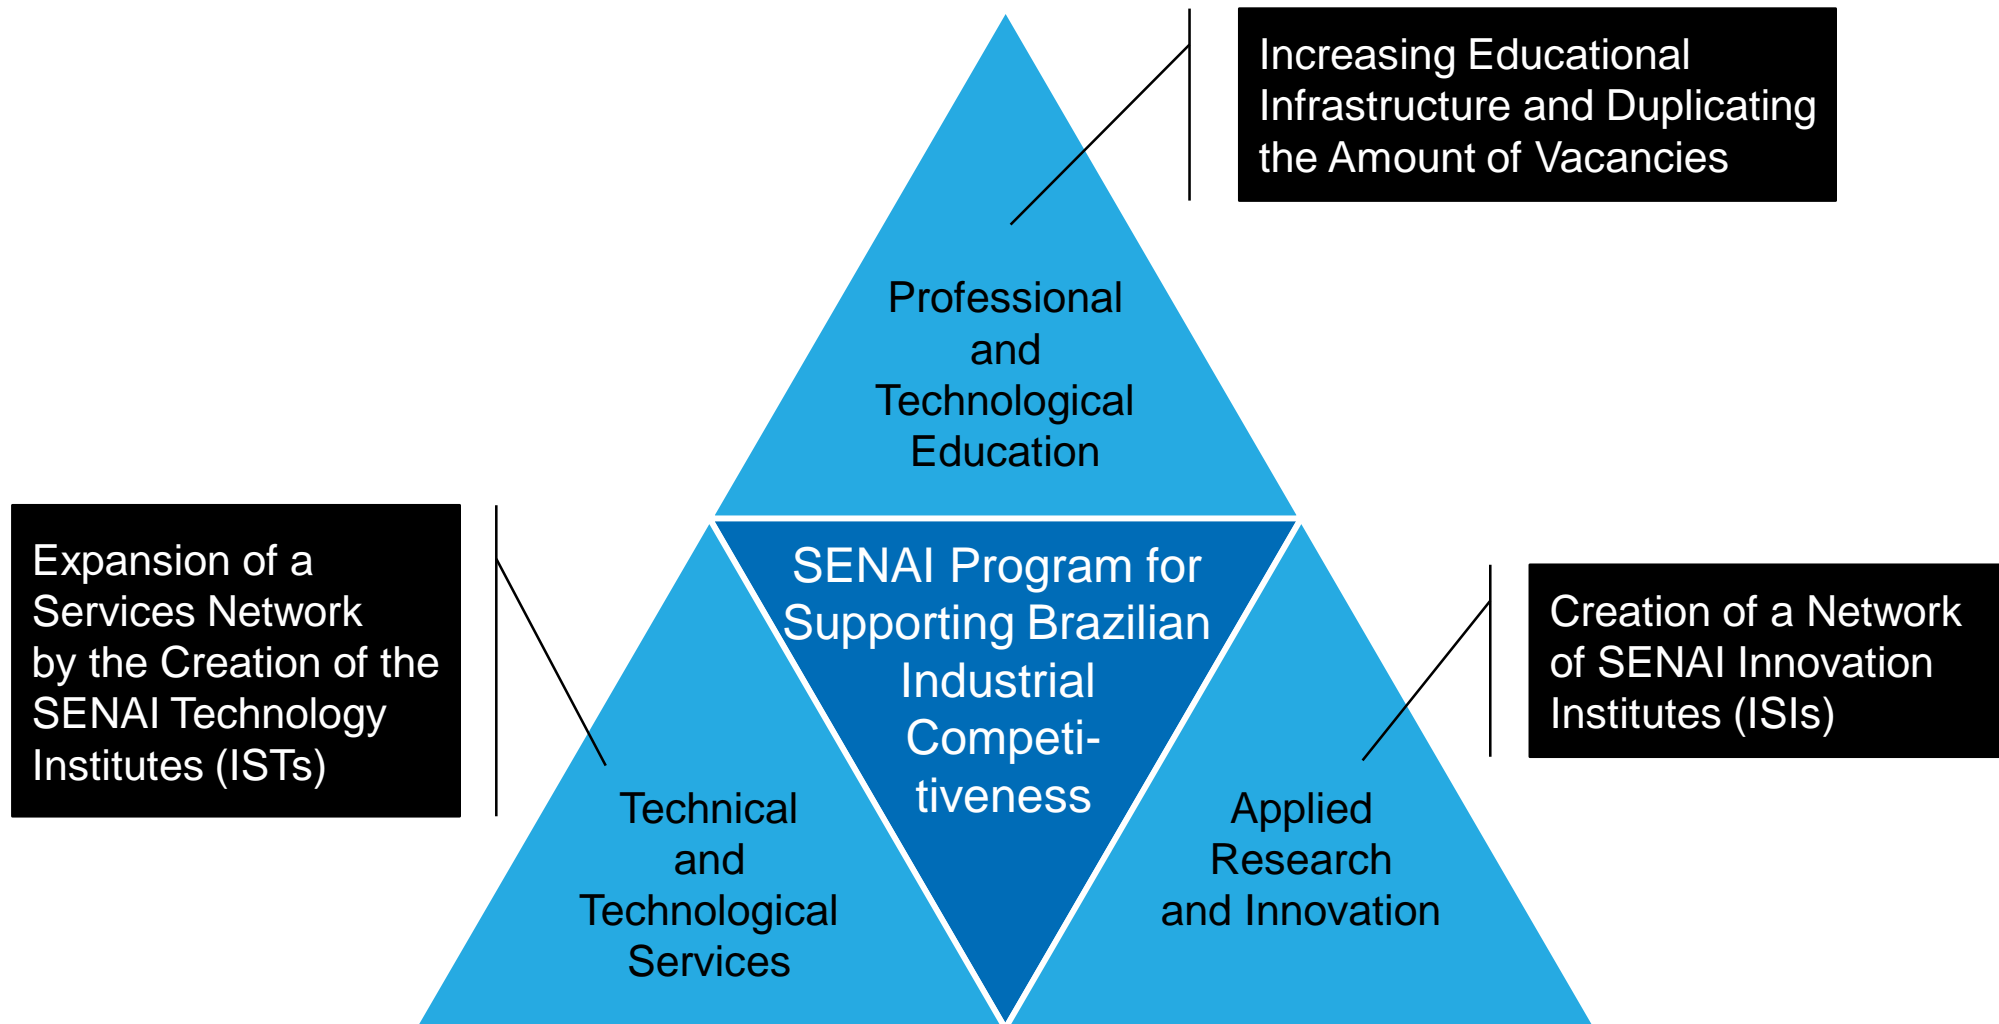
Increasing Educational Infrastructure and Duplicating the Amount of Vacancies

Professional and Technological Education

Expansion of a Services Network by the Creation of the SENAI Technology Institutes (ISTs)

SENAI Program for Supporting Brazilian Industrial Competitiveness

Creation of a Network of SENAI Innovation Institutes (ISIs)

Technical and Technological Services

Applied Research and Innovation